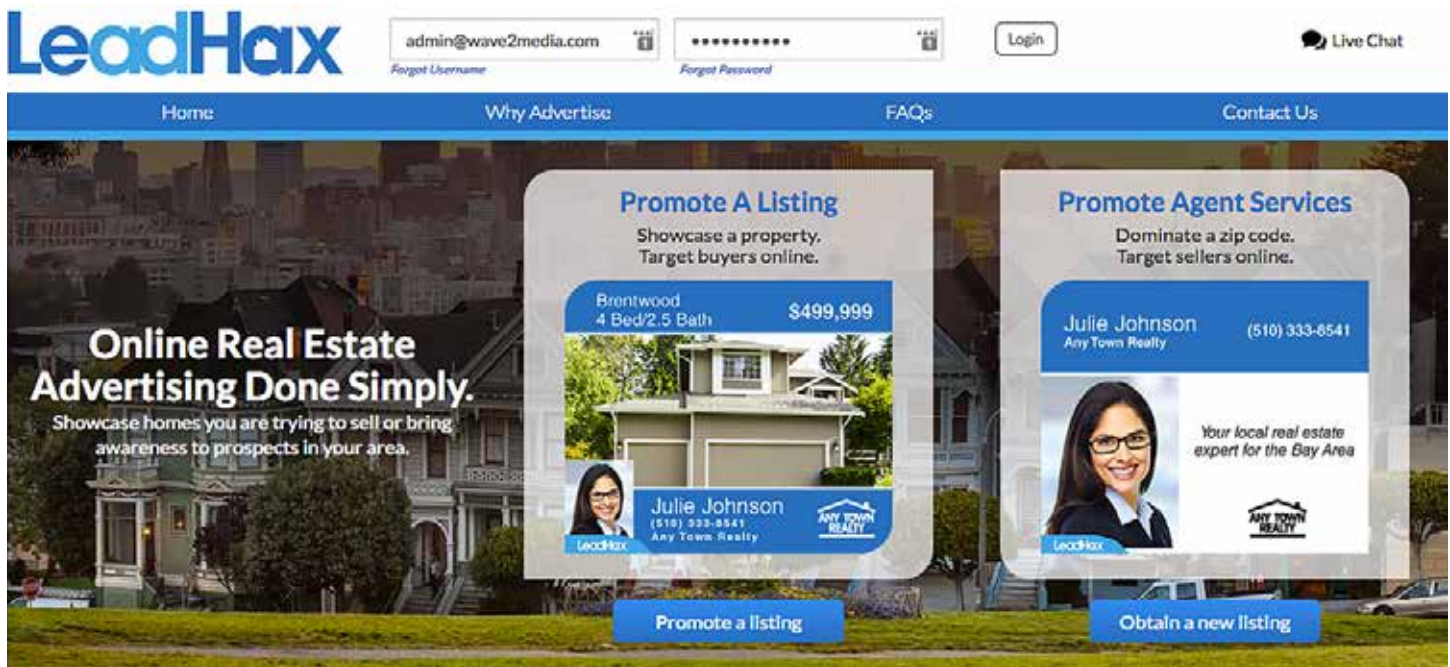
LeadHax

admin@wave2media.com

Forgot Username

•••••••••••

Forgot Password

Login

Live Chat

Home

Why Advertise

FAQs

Contact Us

Online Real Estate Advertising Done Simply.

Showcase homes you are trying to sell or bring awareness to prospects in your area.

Promote A Listing

Showcase a property. Target buyers online.

Brentwood
4 Bed/2.5 Bath

$499,999

Julie Johnson
(510) 333-8541
Any Town Realty

ANY TOWN REALTY

LeadHax

Promote a listing

Promote Agent Services

Dominate a zip code. Target sellers online.

Julie Johnson
Any Town Realty

(510) 333-8541

Your local real estate expert for the Bay Area

ANY TOWN REALTY

LeadHax

Obtain a new listing